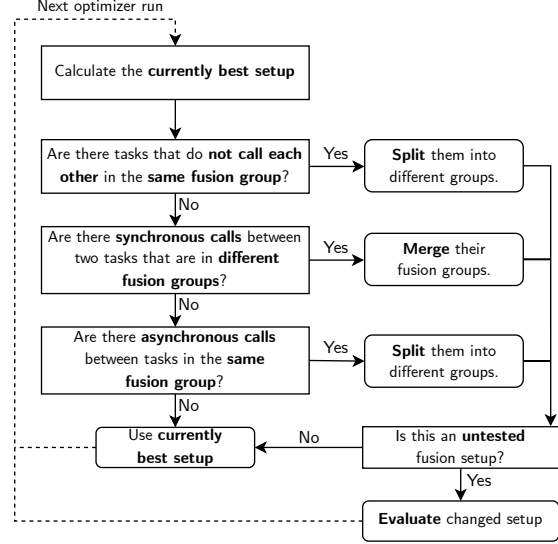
Next optimizer run

Calculate the **currently best setup**

Are there tasks that do **not call each other** in the **same fusion group**?

Yes

**Split** them into different groups.

No

Are there **synchronous calls** between two tasks that are in **different fusion groups**?

Yes

**Merge** their fusion groups.

No

Are there **asynchronous calls** between tasks in the **same fusion group**?

Yes

**Split** them into different groups.

No

Use **currently best setup**

No

Is this an **untested** fusion setup?

Yes

**Evaluate** changed setup